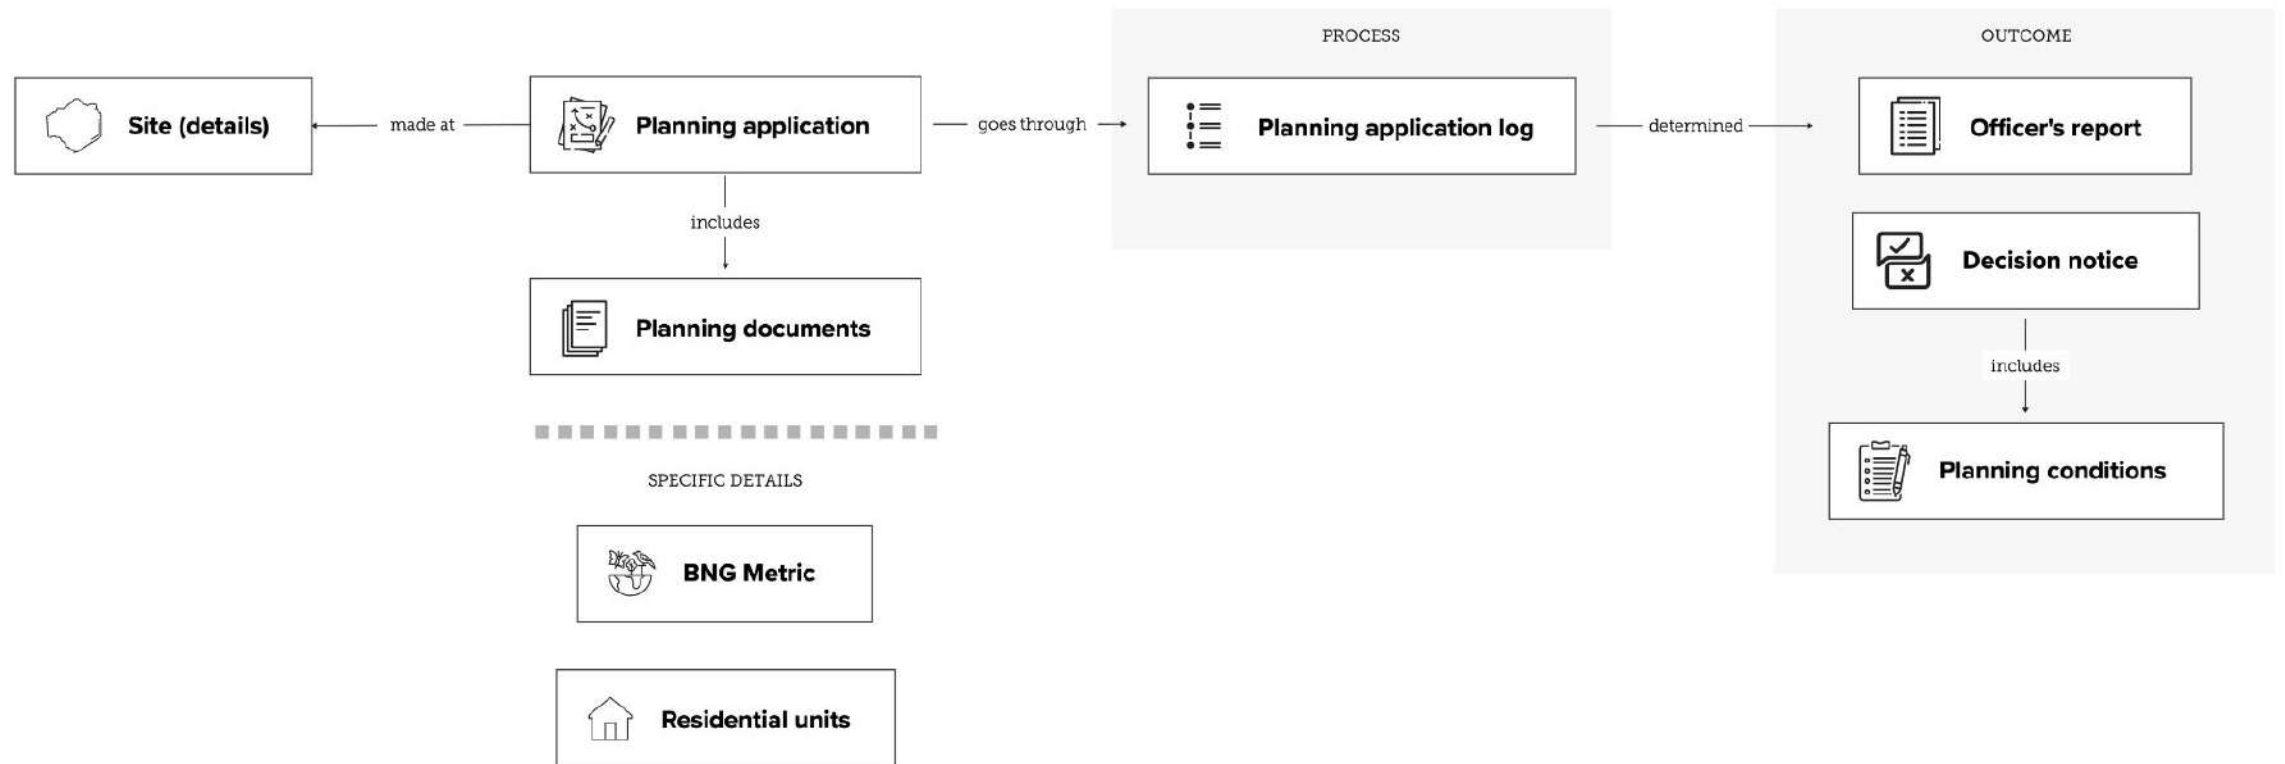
PROCESS

OUTCOME

Site (details)

made at

Planning application

goes through

Planning application log

determined

Officer's report

includes

Decision notice

Planning documents

includes

SPECIFIC DETAILS

Planning conditions

BNG Metric

Residential units